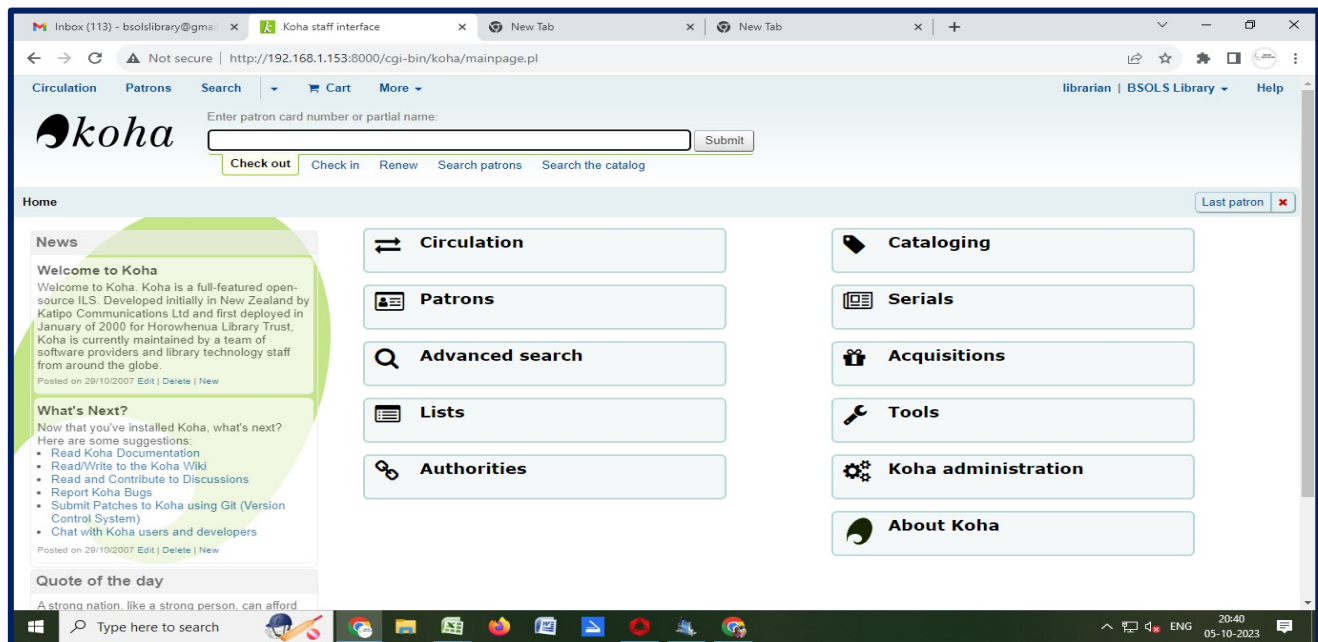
Inbox (113) - bsolslibrary@gmail ×
Koha staff interface ×
New Tab ×
New Tab ×
+

Not secure | http://192.168.1.153:8000/cgi-bin/koha/mainpage.pl

Circulation Patrons Search Cart More
librarian | BSOLS Library Help

koha
Enter patron card number or partial name:
Submit
Check out Check in Renew Search patrons Search the catalog

Home
Last patron ×

News

Welcome to Koha
Welcome to Koha. Koha is a full-featured open-source ILS. Developed initially in New Zealand by Katipo Communications Ltd and first deployed in January of 2000 for Horowhenua Library Trust, Koha is currently maintained by a team of software providers and library technology staff from around the globe.
Posted on 29/10/2007 Edit | Delete | New

What's Next?
Now that you've installed Koha, what's next? Here are some suggestions:
• Read Koha Documentation
• Read/Write to the Koha Wiki
• Read and Contribute to Discussions
• Report Koha Bugs
• Submit Patches to Koha using Git (Version Control System)
• Chat with Koha users and developers
Posted on 29/10/2007 Edit | Delete | New

Quote of the day
A strong nation, like a strong person, can afford

Circulation
Patrons
Advanced search
Lists
Authorities

Cataloging
Serials
Acquisitions
Tools
Koha administration
About Koha

Type here to search
ENG 20:40 05-10-2023